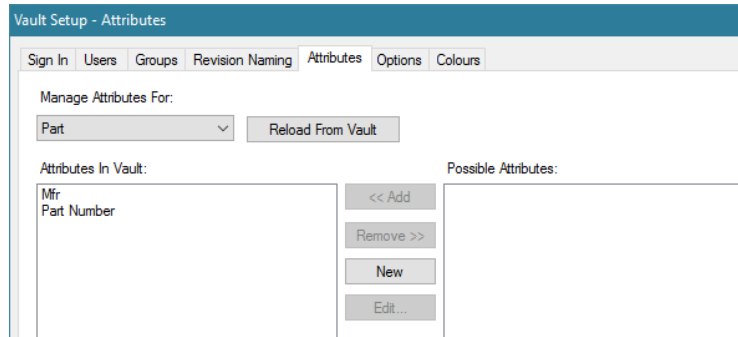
Vault Setup - Attributes

Sign In | Users | Groups | Revision Naming | Attributes | Options | Colours

Manage Attributes For:

Part

Reload From Vault

Attributes In Vault:

Mfr
Part Number

<< Add

Remove >>

New

Edit...

Possible Attributes: